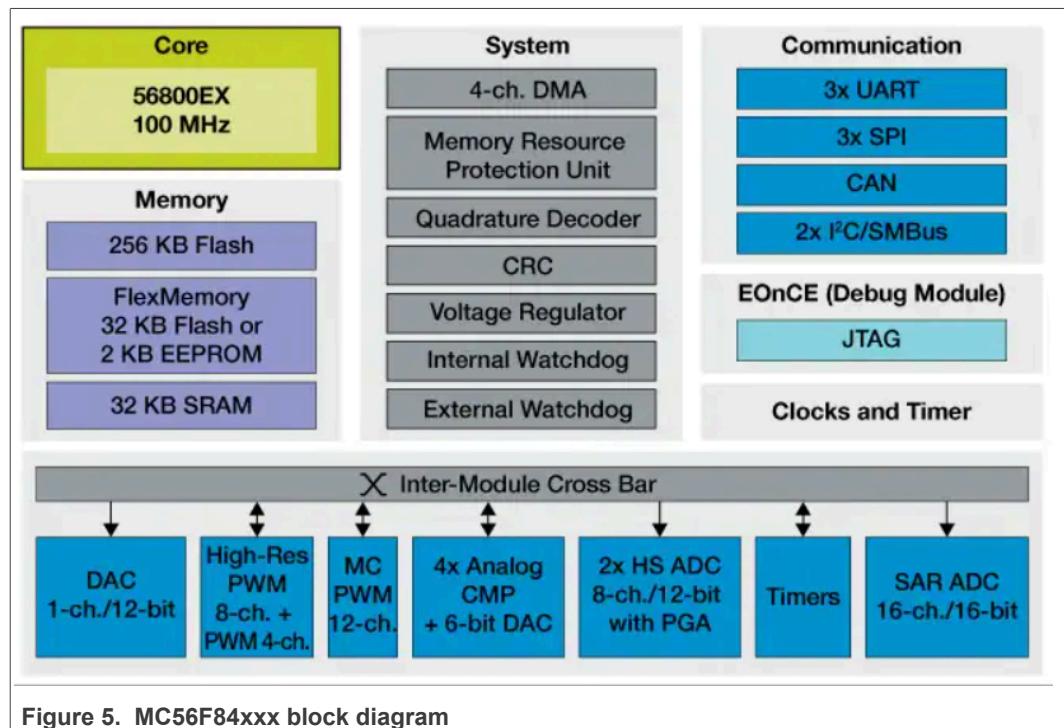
Core

56800EX
100 MHz

Memory

256 KB Flash

FlexMemory
32 KB Flash or
2 KB EEPROM

32 KB SRAM

System

4-ch. DMA

Memory Resource Protection Unit

Quadrature Decoder

CRC

Voltage Regulator

Internal Watchdog

External Watchdog

Communication

3x UART

3x SPI

CAN

2x I$^2$C/SMBus

EOnCE (Debug Module)

JTAG

Clocks and Timer

X Inter-Module Cross Bar

DAC
1-ch./12-bit

High-Res
PWM
8-ch. +
PWM 4-ch.

MC
PWM
12-ch.

4x Analog
CMP
+ 6-bit DAC

2x HS ADC
8-ch./12-bit
with PGA

Timers

SAR ADC
16-ch./16-bit

Figure 5. MC56F84xxx block diagram